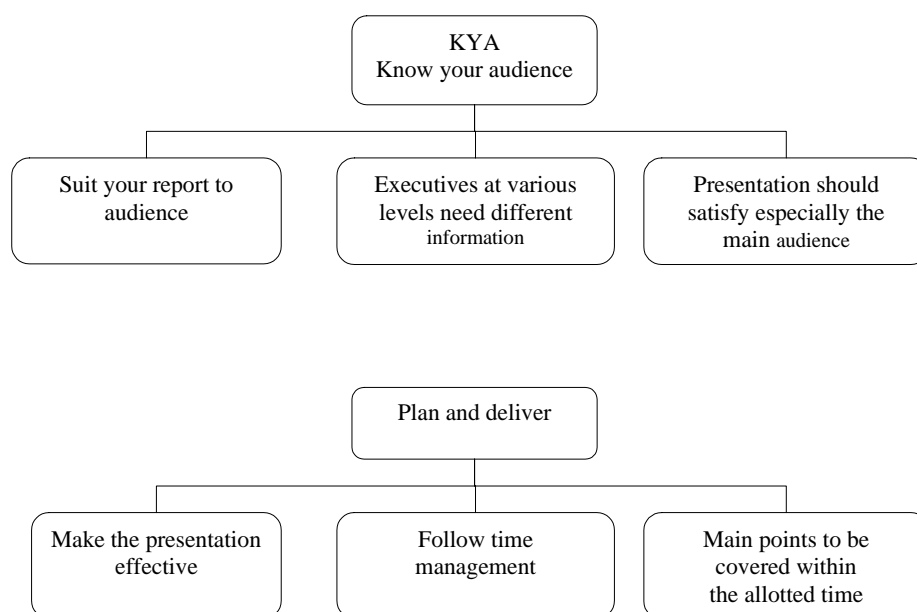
KYA
Know your audience

Suit your report to audience

Executives at various levels need different information

Presentation should satisfy especially the main audience

Plan and deliver

Make the presentation effective

Follow time management

Main points to be covered within the allotted time